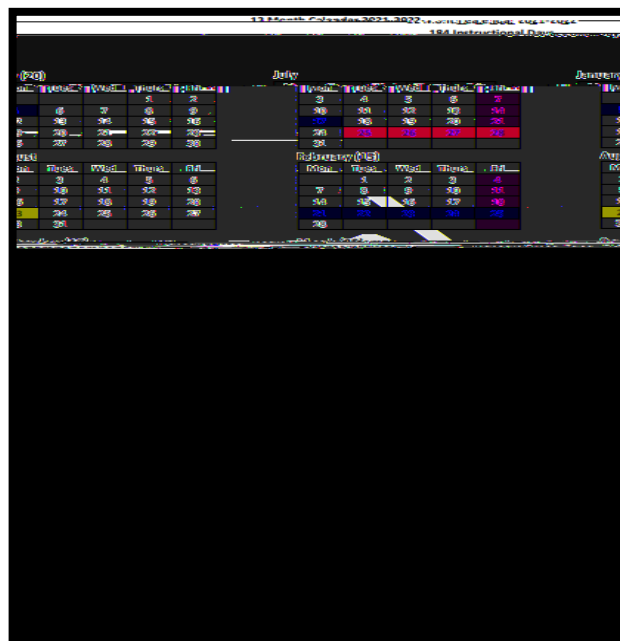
12 Month Calendar 2021-2022

184 Instructional Days

(20)

July

January

1 2

3 4 5 6 7

6 7 8 9

10 11 12 13 14

13 14 15 16

17 18 19 20 21

20 21 22 23

24 25 26 27 28

27 28 29 30

31

ust

February (19)

Mon. Tues. Wed. Thurs. Fri.

Mon. Tues. Wed. Thurs. Fri.

2 3 4 5 6

1 2 3 4

9 10 11 12 13

7 8 9 10 11

16 17 18 19 20

14 15 16 17 18

23 24 25 26 27

21 22 23 24 25

30 31

28

Au